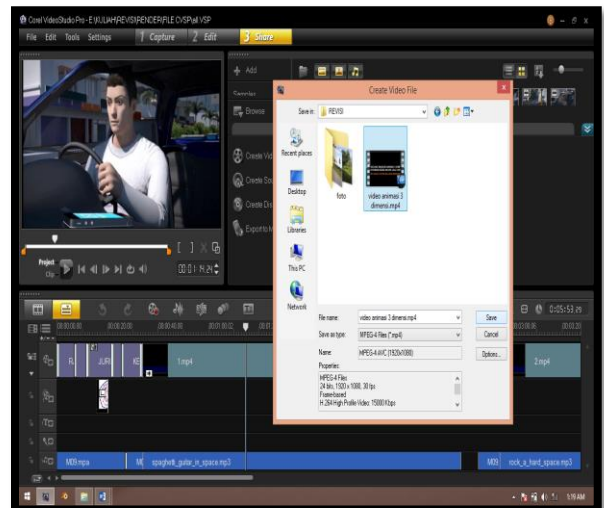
Corel VideoStudio Pro - E:\KULIAH\REVISI\RENDER\FILE CVSP\all.VSP

File Edit Tools Settings 1 Capture 2 Edit 3 Share

Add
Samples
Browse
Create Vid
Create Sou
Create Dis
Export to M

Project
Clip

00:01:14:24

Create Video File

Save in: REVISI

Recent places
Desktop
Libraries
This PC
Network

foto
video animasi 3 dimensi.mp4

File name: video animasi 3 dimensi.mp4
Save as type: MPEG-4 Files (*.mp4)
Name: MPEG-4 AVC (1920x1080)
Properties:
MPEG-4 Files
24 bits, 1920 x 1080, 30 fps
Frame-based
H.264 High Profile Video: 15000 Kbps

Save
Cancel
Options...

0:05:53:29

00:00:00:00 00:00:20:00 00:00:40:00 00:01:00:02 00:01 00:05:00:06 00:05:20:00

R JUR KE 1.mp4 2.mp4

M09.mpa M0 spaghetti_guitar_in_space.mp3 M09 rock_a_hard_space.mp3

5:18 AM